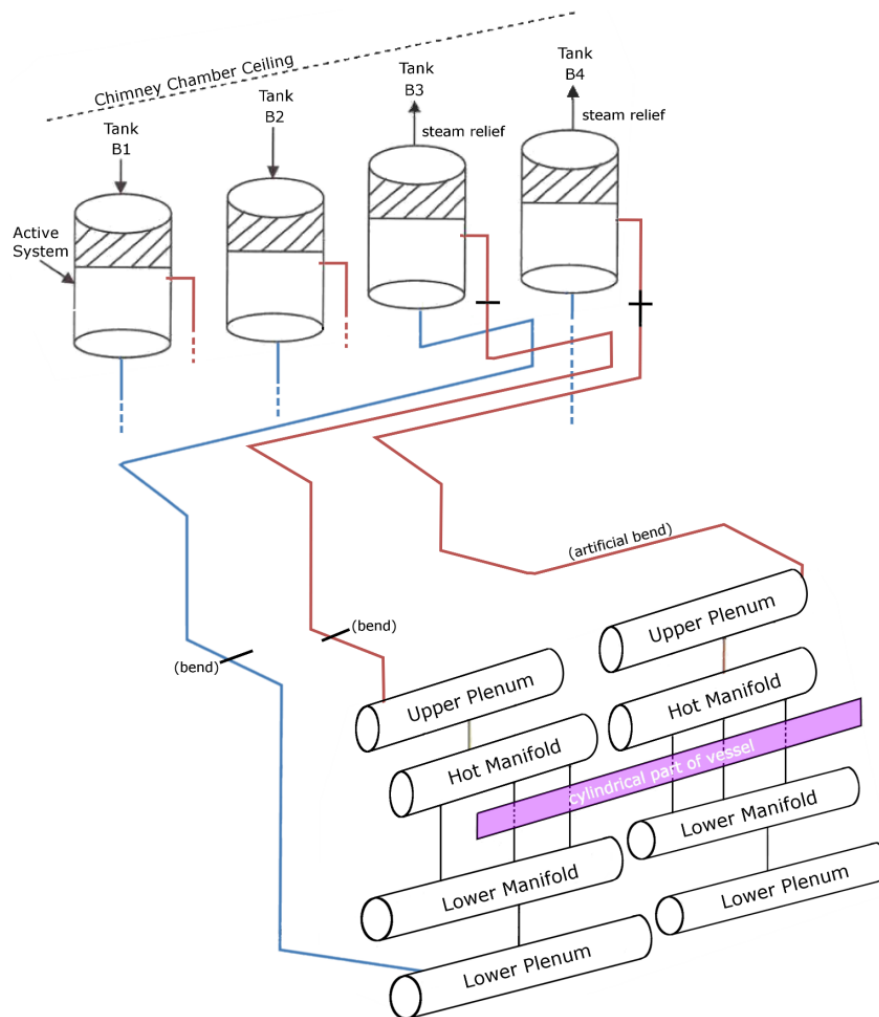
Chimney Chamber Ceiling

Tank B1

Active System

Tank B2

Tank B3

steam relief

Tank B4

steam relief

(artificial bend)

(bend)

(bend)

Upper Plenum

Upper Plenum

Hot Manifold

Hot Manifold

cylindrical part of vessel

Lower Manifold

Lower Manifold

Lower Plenum

Lower Plenum